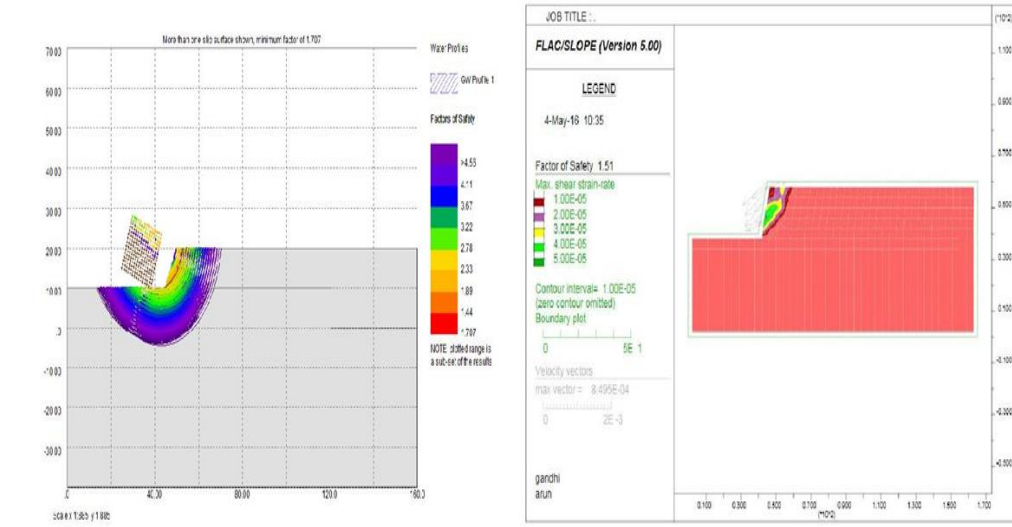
More than one slip surface shown, minimum factor of 1.707

70.00
60.00
50.00
40.00
30.00
20.00
10.00
0
-10.00
-20.00
-30.00

0
40.00
80.00
120.0
160.0

Scale x 1:sss y 1:sss

Water Profiles

GW Profile 1

Factors of Safety

>4.55
4.11
3.67
3.22
2.78
2.33
1.89
1.44
1.707

NOTE: plotted range is a sub-set of the results

JOB TITLE :

FLAC/SLOPE (Version 5.00)

LEGEND

4-May-16 10:35

Factor of Safety 1.51
Max. shear strain-rate
1.00E-05
2.00E-05
3.00E-05
4.00E-05
5.00E-05

Contour interval= 1.00E-05
(zero contour omitted)
Boundary plot

0 5E 1

Velocity vectors
max vector = 8.495E-04

0 2E -3

gandhi
arun

(*10^2)
1.100
0.900
0.700
0.500
0.300
0.100
-0.100
-0.300
-0.500

0.100 0.300 0.500 0.700 0.900 1.100 1.300 1.500 1.700
(*10^2)